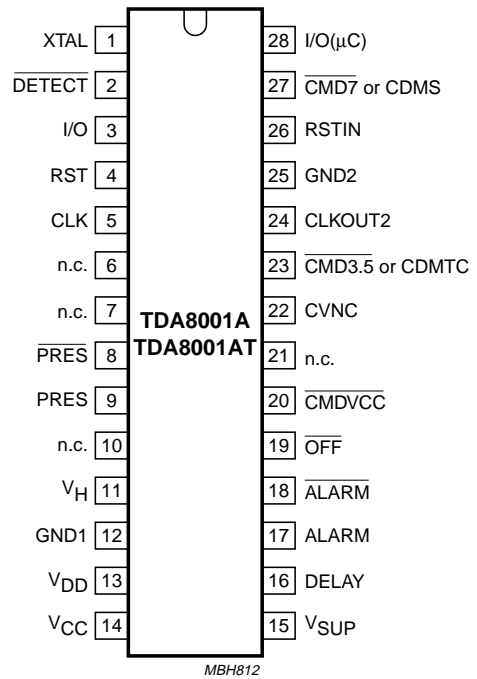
XTAL 1
$\overline{DETECT}$ 2
I/O 3
RST 4
CLK 5
n.c. 6
n.c. 7
$\overline{PRES}$ 8
PRES 9
n.c. 10
$V_H$ 11
GND1 12
$V_{DD}$ 13
$V_{CC}$ 14

TDA8001A
TDA8001AT

28 I/O(μC)
27 $\overline{CMD7}$ or CDMS
26 RSTIN
25 GND2
24 CLKOUT2
23 $\overline{CMD3.5}$ or CDMTC
22 CVNC
21 n.c.
20 $\overline{CMDVCC}$
19 $\overline{OFF}$
18 $\overline{ALARM}$
17 ALARM
16 DELAY
15 $V_{SUP}$

MBH812